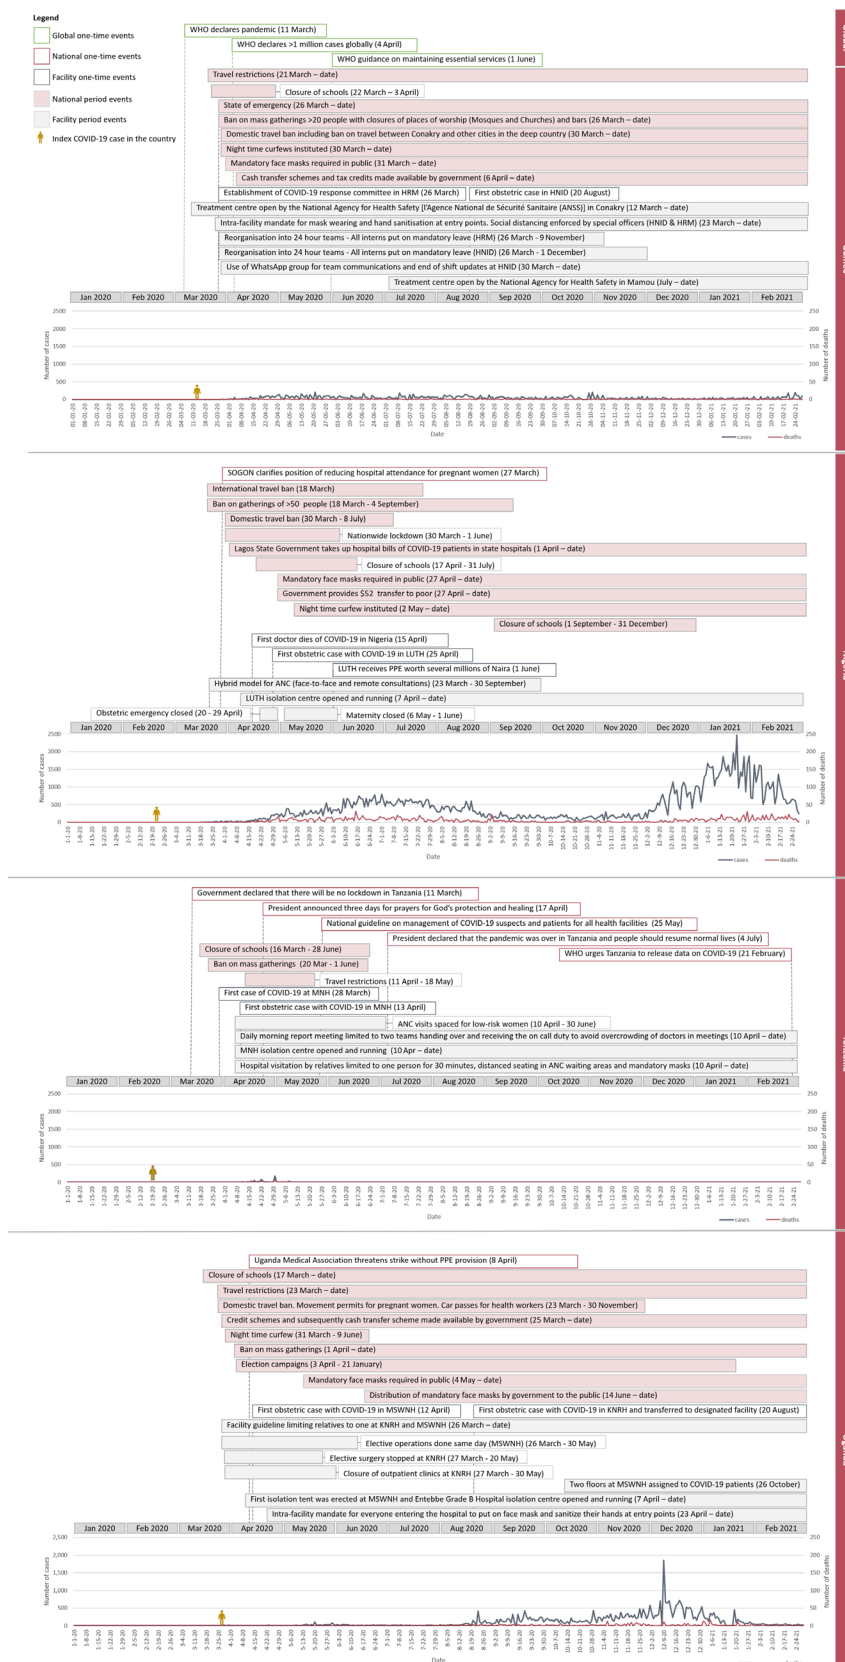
Legend
Global one-time events
National one-time events
Facility one-time events
National period events
Facility period events
Index COVID-19 case in the country

WHO declares pandemic (11 March)
WHO declares >1 million cases globally (4 April)
WHO guidance on maintaining essential services (1 June)
Travel restrictions (21 March – date)
Closure of schools (22 March – 3 April)
State of emergency (26 March – date)
Ban on mass gatherings >20 people with closures of places of worship (Mosques and Churches) and bars (26 March – date)
Domestic travel ban including ban on travel between Conakry and other cities in the deep country (30 March – date)
Night time curfews instituted (30 March – date)
Mandatory face masks required in public (31 March – date)
Cash transfer schemes and tax credits made available by government (6 April – date)
Establishment of COVID-19 response committee in HRM (26 March)
First obstetric case in HNID (20 August)
Treatment centre open by the National Agency for Health Safety [l'Agence National de Sécurité Sanitaire (ANSS)] in Conakry (12 March – date)
Intra-facility mandate for mask wearing and hand sanitisation at entry points. Social distancing enforced by special officers (HNID & HRM) (23 March – date)
Reorganisation into 24 hour teams - All interns put on mandatory leave (HRM) (26 March - 9 November)
Reorganisation into 24 hour teams - All interns put on mandatory leave (HNID) (26 March - 1 December)
Use of WhatsApp group for team communications and end of shift updates at HNID (30 March – date)
Treatment centre open by the National Agency for Health Safety in Mamou (July – date)
Jan 2020 Feb 2020 Mar 2020 Apr 2020 May 2020 Jun 2020 Jul 2020 Aug 2020 Sep 2020 Oct 2020 Nov 2020 Dec 2020 Jan 2021 Feb 2021
Number of cases 2500 2000 1500 1000 500 0
Number of deaths 250 200 150 100 50 0
Date
cases deaths

SOGON clarifies position of reducing hospital attendance for pregnant women (27 March)
International travel ban (18 March)
Ban on gatherings of >50 people (18 March - 4 September)
Domestic travel ban (30 March - 8 July)
Nationwide lockdown (30 March - 1 June)
Lagos State Government takes up hospital bills of COVID-19 patients in state hospitals (1 April – date)
Closure of schools (17 April - 31 July)
Mandatory face masks required in public (27 April – date)
Government provides $52 transfer to poor (27 April – date)
Night time curfew instituted (2 May – date)
Closure of schools (1 September - 31 December)
First doctor dies of COVID-19 in Nigeria (15 April)
First obstetric case with COVID-19 in LUTH (25 April)
LUTH receives PPE worth several millions of Naira (1 June)
Hybrid model for ANC (face-to-face and remote consultations) (23 March - 30 September)
LUTH isolation centre opened and running (7 April – date)
Obstetric emergency closed (20 - 29 April)
Maternity closed (6 May - 1 June)
Jan 2020 Feb 2020 Mar 2020 Apr 2020 May 2020 Jun 2020 Jul 2020 Aug 2020 Sep 2020 Oct 2020 Nov 2020 Dec 2020 Jan 2021 Feb 2021
Number of cases 2500 2000 1500 1000 500 0
Number of deaths 250 200 150 100 50 0
Date
cases deaths

Government declared that there will be no lockdown in Tanzania (11 March)
President announced three days for prayers for God's protection and healing (17 April)
National guideline on management of COVID-19 suspects and patients for all health facilities (25 May)
President declared that the pandemic was over in Tanzania and people should resume normal lives (4 July)
WHO urges Tanzania to release data on COVID-19 (21 February)
Closure of schools (16 March - 28 June)
Ban on mass gatherings (20 Mar - 1 June)
Travel restrictions (11 April - 18 May)
First case of COVID-19 at MNH (28 March)
First obstetric case with COVID-19 in MNH (13 April)
ANC visits spaced for low-risk women (10 April - 30 June)
Daily morning report meeting limited to two teams handing over and receiving the on call duty to avoid overcrowding of doctors in meetings (10 April – date)
MNH isolation centre opened and running (10 Apr – date)
Hospital visitation by relatives limited to one person for 30 minutes, distanced seating in ANC waiting areas and mandatory masks (10 April – date)
Jan 2020 Feb 2020 Mar 2020 Apr 2020 May 2020 Jun 2020 Jul 2020 Aug 2020 Sep 2020 Oct 2020 Nov 2020 Dec 2020 Jan 2021 Feb 2021
Number of cases 2500 2000 1500 1000 500 0
Number of deaths 250 200 150 100 50 0
Date
cases deaths

Uganda Medical Association threatens strike without PPE provision (8 April)
Closure of schools (17 March – date)
Travel restrictions (23 March – date)
Domestic travel ban. Movement permits for pregnant women. Car passes for health workers (23 March - 30 November)
Credit schemes and subsequently cash transfer scheme made available by government (25 March – date)
Night time curfew (31 March - 9 June)
Ban on mass gatherings (1 April – date)
Election campaigns (3 April - 21 January)
Mandatory face masks required in public (4 May – date)
Distribution of mandatory face masks by government to the public (14 June – date)
First obstetric case with COVID-19 in MSWNH (12 April)
First obstetric case with COVID-19 in KNRH and transferred to designated facility (20 August)
Facility guideline limiting relatives to one at KNRH and MSWNH (26 March – date)
Elective operations done same day (MSWNH) (26 March - 30 May)
Elective surgery stopped at KNRH (27 March - 20 May)
Closure of outpatient clinics at KNRH (27 March - 30 May)
Two floors at MSWNH assigned to COVID-19 patients (26 October)
First isolation tent was erected at MSWNH and Entebbe Grade B Hospital isolation centre opened and running (7 April – date)
Intra-facility mandate for everyone entering the hospital to put on face mask and sanitize their hands at entry points (23 April – date)
Jan 2020 Feb 2020 Mar 2020 Apr 2020 May 2020 Jun 2020 Jul 2020 Aug 2020 Sep 2020 Oct 2020 Nov 2020 Dec 2020 Jan 2021 Feb 2021
Number of cases 2,500 2,000 1,500 1,000 500 0
Number of deaths 250 200 150 100 50 0
Date